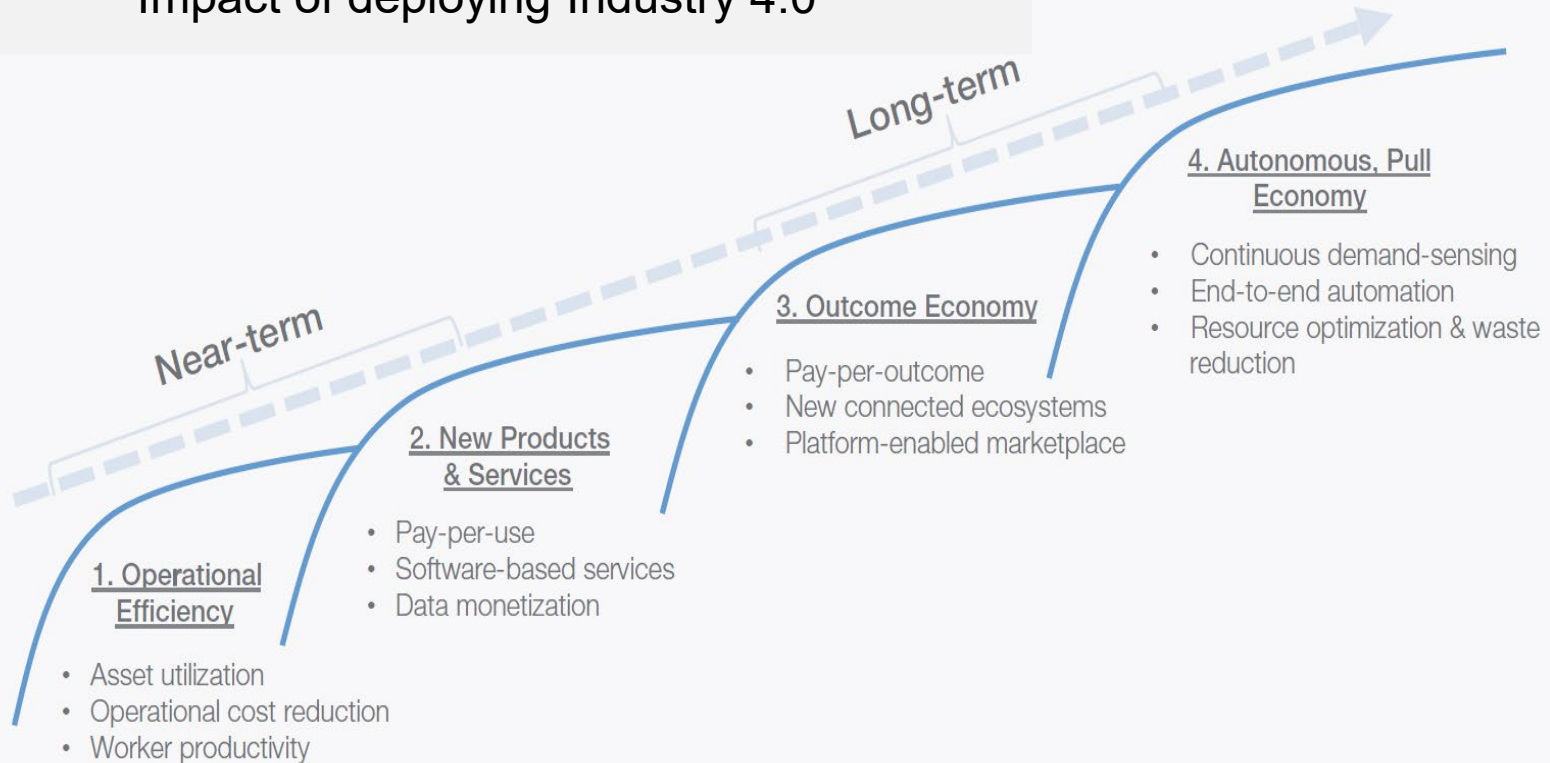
Impact of deploying Industry 4.0

Long-term

Near-term

4. Autonomous, Pull Economy

- Continuous demand-sensing
- End-to-end automation
- Resource optimization & waste reduction

3. Outcome Economy

- Pay-per-outcome
- New connected ecosystems
- Platform-enabled marketplace

2. New Products & Services

- Pay-per-use
- Software-based services
- Data monetization

1. Operational Efficiency

- Asset utilization
- Operational cost reduction
- Worker productivity